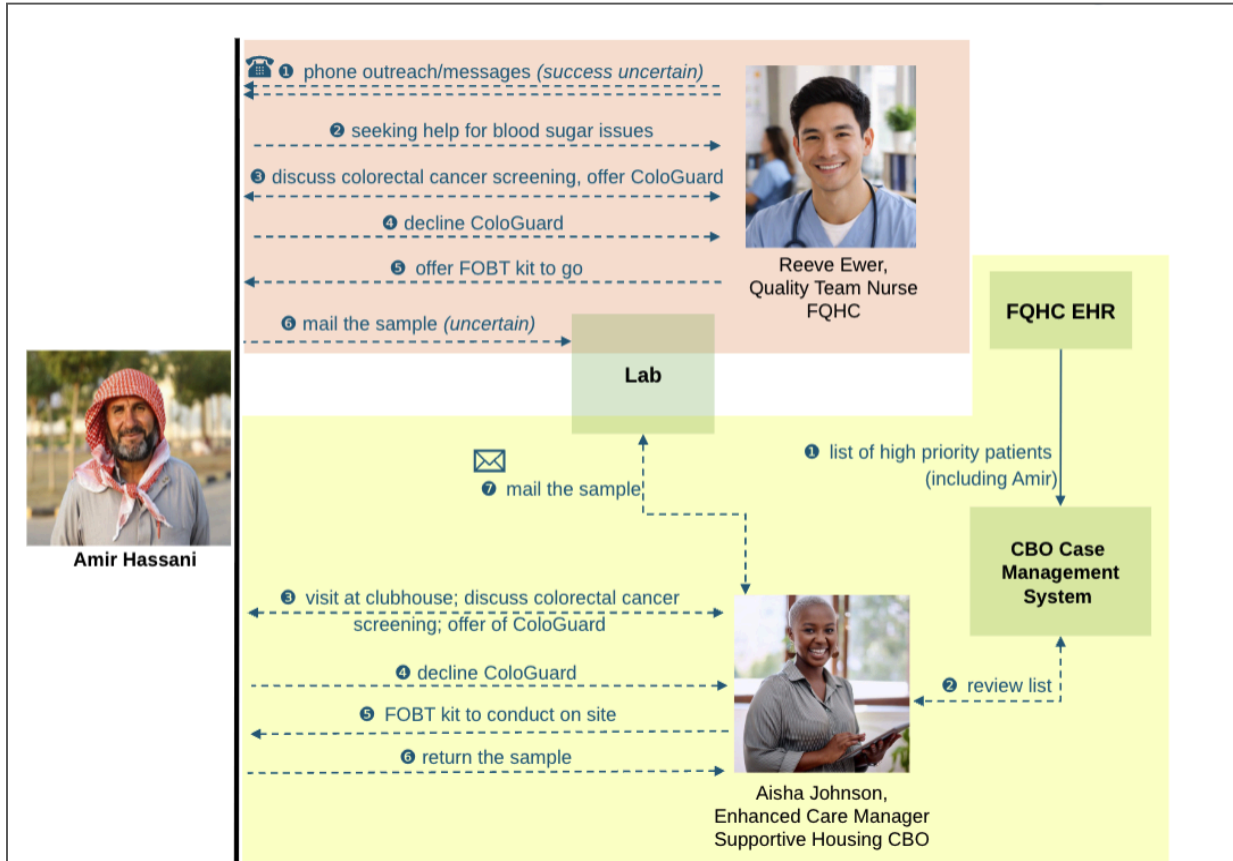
❶ phone outreach/messages *(success uncertain)*

❷ seeking help for blood sugar issues

❸ discuss colorectal cancer screening, offer ColoGuard

❹ decline ColoGuard

❺ offer FOBT kit to go

❻ mail the sample *(uncertain)*

Reeve Ewer, Quality Team Nurse FQHC

FQHC EHR

Lab

Amir Hassani

❶ list of high priority patients (including Amir)

❼ mail the sample

CBO Case Management System

❸ visit at clubhouse; discuss colorectal cancer screening; offer of ColoGuard

❹ decline ColoGuard

❷ review list

❺ FOBT kit to conduct on site

❻ return the sample

Aisha Johnson, Enhanced Care Manager Supportive Housing CBO